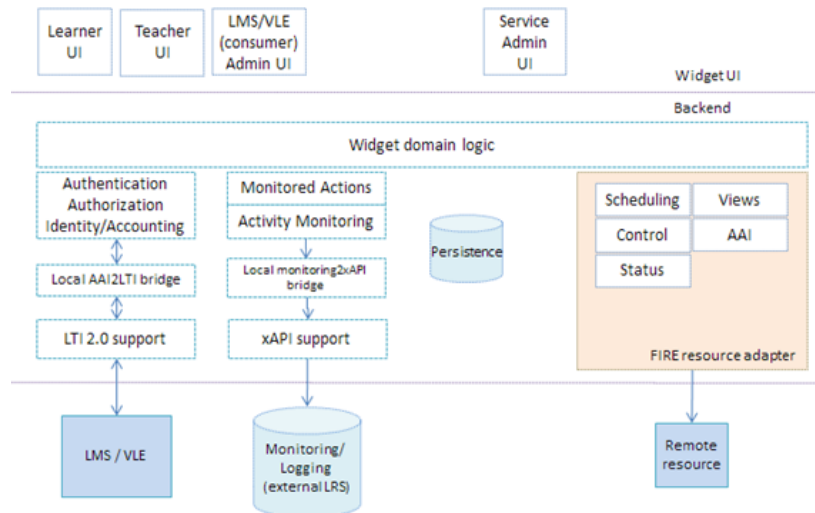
Learner UI

Teacher UI

LMS/VLE (consumer) Admin UI

Service Admin UI

Widget UI

Backend

Widget domain logic

Authentication Authorization Identity/Accounting

Local AAI2LTI bridge

LTI 2.0 support

Monitored Actions

Activity Monitoring

Local monitoring2xAPI bridge

xAPI support

Persistence

Scheduling

Views

Control

AAI

Status

FIRE resource adapter

LMS / VLE

Monitoring/ Logging (external LRS)

Remote resource